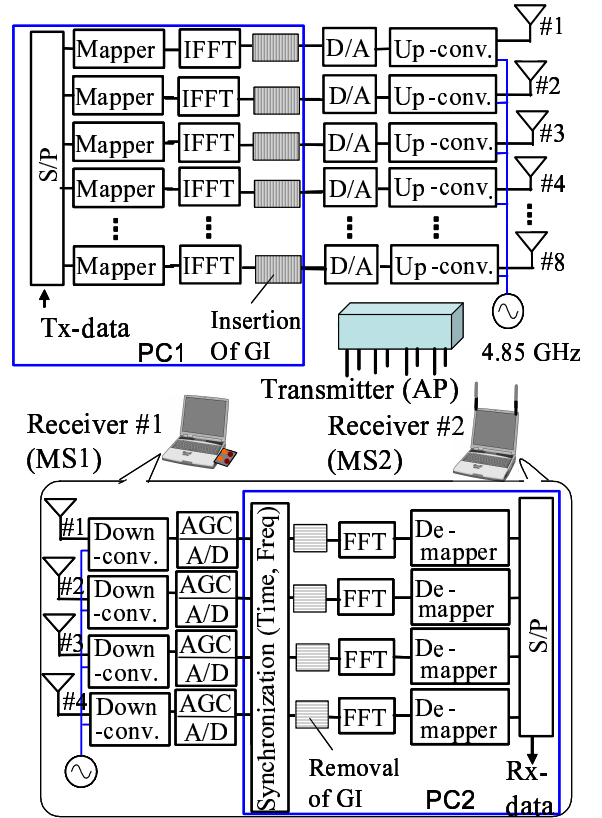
S/P

Mapper IFFT D/A Up-conv. #1

Mapper IFFT D/A Up-conv. #2

Mapper IFFT D/A Up-conv. #3

Mapper IFFT D/A Up-conv. #4

⋮ ⋮ ⋮ ⋮

Mapper IFFT D/A Up-conv. #8

Tx-data

Insertion Of GI

PC1

4.85 GHz

Transmitter (AP)

Receiver #1 (MS1)

Receiver #2 (MS2)

#1 Down -conv. AGC A/D FFT De-mapper

#2 Down -conv. AGC A/D FFT De-mapper

#3 Down -conv. AGC A/D FFT De-mapper

#4 Down -conv. AGC A/D FFT De-mapper

Synchronization (Time, Freq)

S/P

Removal of GI

PC2

Rx-data